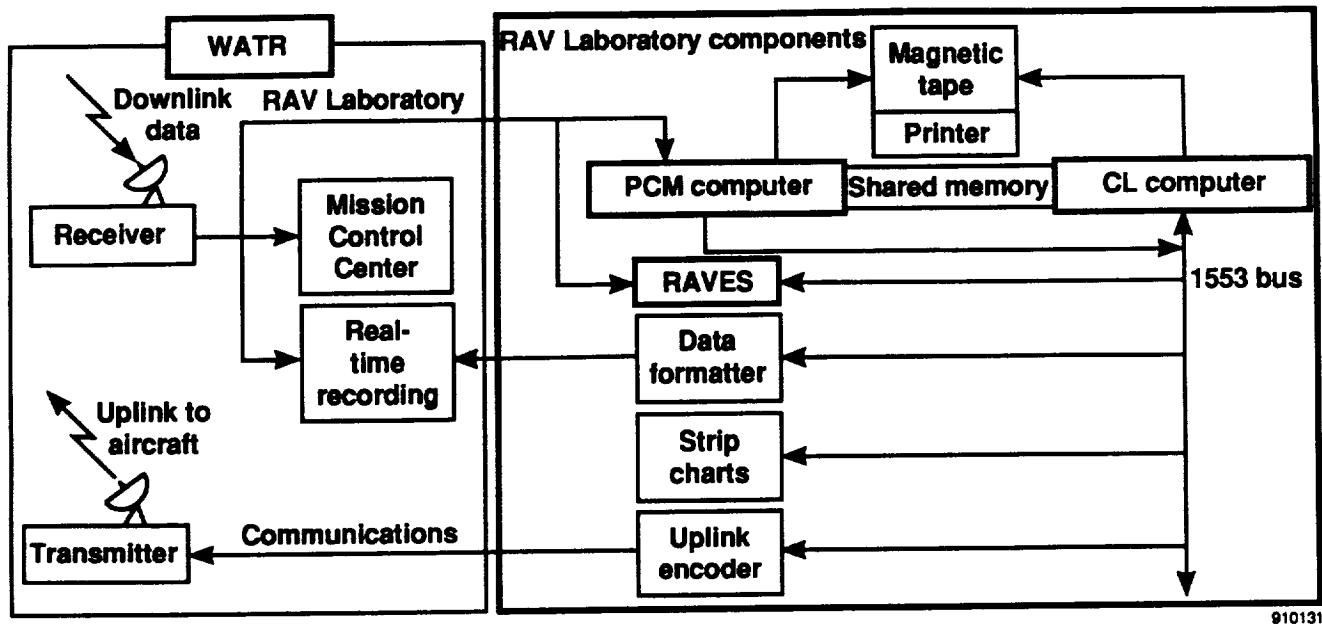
WATR

Downlink data

Receiver

RAV Laboratory

Mission Control Center

Real-time recording

Uplink to aircraft

Transmitter

Communications

RAV Laboratory components

Magnetic tape

Printer

PCM computer

Shared memory

CL computer

RAVES

1553 bus

Data formatter

Strip charts

Uplink encoder

910131